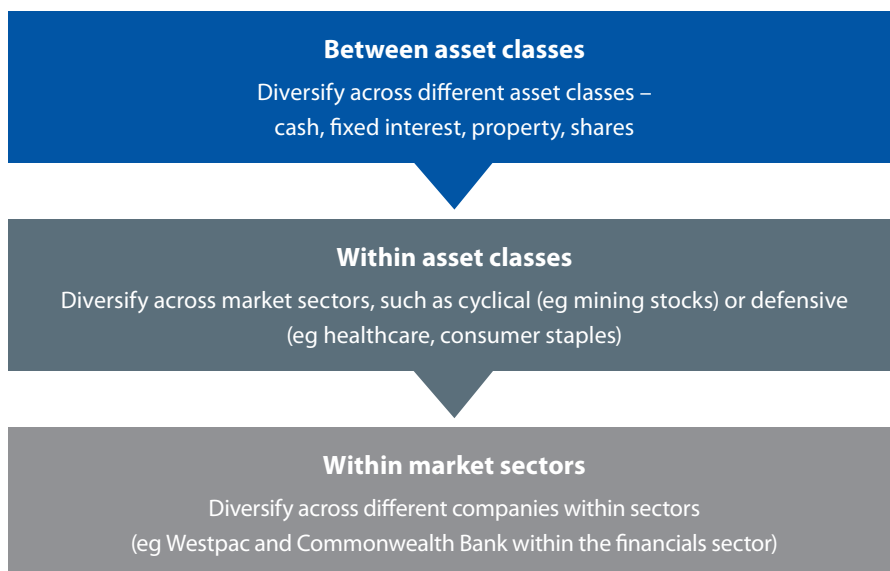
Between asset classes

Diversify across different asset classes – cash, fixed interest, property, shares

Within asset classes

Diversify across market sectors, such as cyclical (eg mining stocks) or defensive (eg healthcare, consumer staples)

Within market sectors

Diversify across different companies within sectors (eg Westpac and Commonwealth Bank within the financials sector)